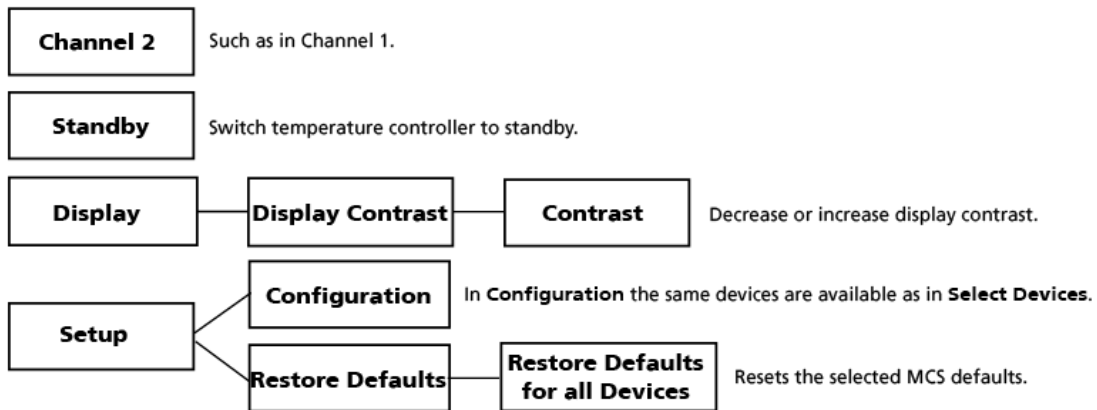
Channel 2

Such as in Channel 1.

Standby

Switch temperature controller to standby.

Display

Display Contrast

Contrast

Decrease or increase display contrast.

Setup

Configuration

In **Configuration** the same devices are available as in **Select Devices**.

Restore Defaults

Restore Defaults for all Devices

Resets the selected MCS defaults.